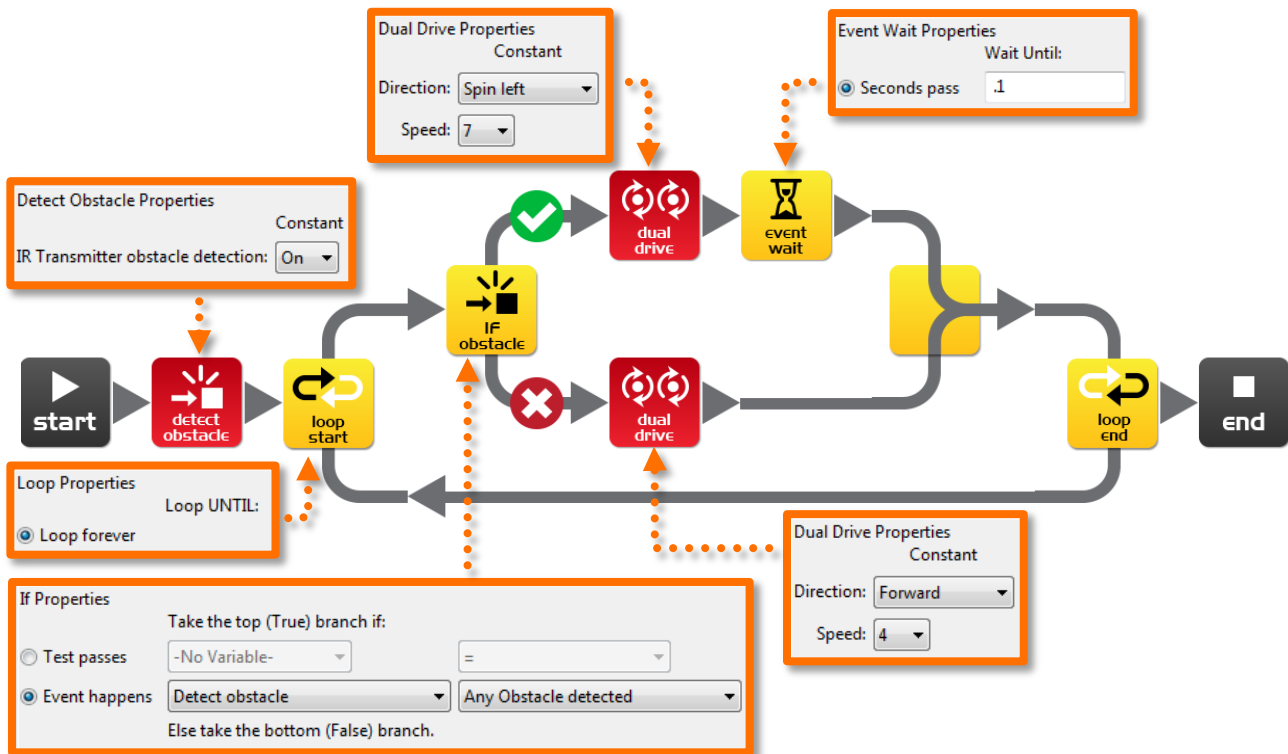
Dual Drive Properties
Constant
Direction: Spin left
Speed: 7

Event Wait Properties
Wait Until:
Seconds pass .1

Detect Obstacle Properties
Constant
IR Transmitter obstacle detection: On

dual drive

event wait

IF obstacle

start

detect obstacle

loop start

dual drive

loop end

end

Loop Properties
Loop UNTIL:
Loop forever

Dual Drive Properties
Constant
Direction: Forward
Speed: 4

If Properties
Take the top (True) branch if:
Test passes -No Variable- =
Event happens Detect obstacle Any Obstacle detected
Else take the bottom (False) branch.